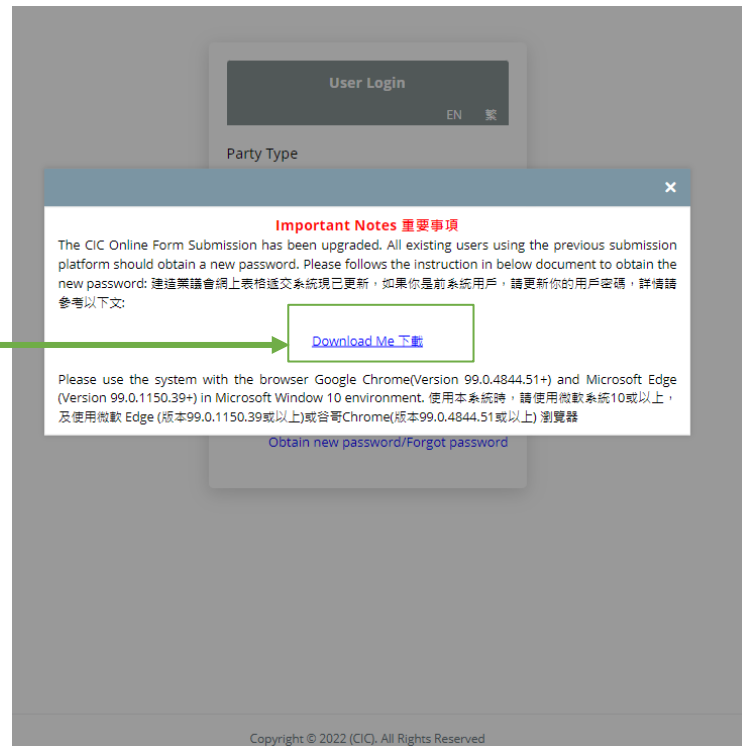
User Login

EN 繁

Party Type

×

Important Notes 重要事項

The CIC Online Form Submission has been upgraded. All existing users using the previous submission platform should obtain a new password. Please follows the instruction in below document to obtain the new password: 建造業議會網上表格遞交系統現已更新，如果你是前系統用戶，請更新你的用戶密碼，詳情請參考以下文:

Download Me 下載

Please use the system with the browser Google Chrome(Version 99.0.4844.51+) and Microsoft Edge (Version 99.0.1150.39+) in Microsoft Window 10 environment. 使用本系統時，請使用微軟系統10或以上，及使用微軟 Edge (版本99.0.1150.39或以上)或谷哥Chrome(版本99.0.4844.51或以上) 瀏覽器

Obtain new password/Forgot password

Copyright © 2022 (CIC). All Rights Reserved